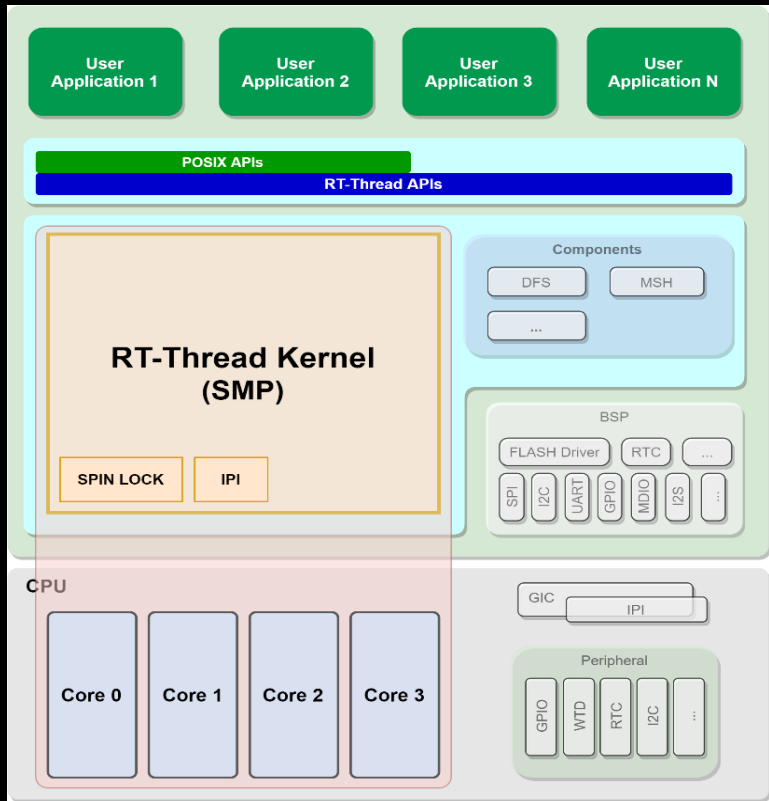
User Application 1

User Application 2

User Application 3

User Application N

POSIX APIs

RT-Thread APIs

RT-Thread Kernel (SMP)

SPIN LOCK

IPI

Components

DFS

MSH

...

BSP

FLASH Driver

RTC

...

SPI

I2C

UART

GPIO

MDIO

I2S

...

CPU

Core 0

Core 1

Core 2

Core 3

GIC

IPI

Peripheral

GPIO

WTD

RTC

I2C

...